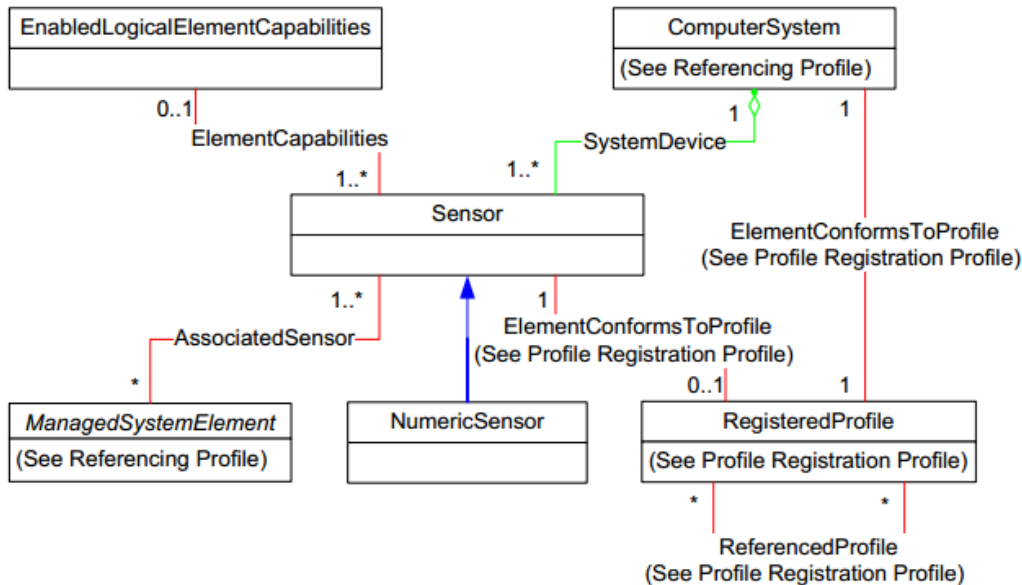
EnabledLogicalElementCapabilities

ComputerSystem
(See Referencing Profile)

0..1
ElementCapabilities
1..*

1
SystemDevice
1..*

1

ElementConformsToProfile
(See Profile Registration Profile)

Sensor

1..*
AssociatedSensor
*

1
ElementConformsToProfile
(See Profile Registration Profile)
0..1

1

ManagedSystemElement
(See Referencing Profile)

NumericSensor

RegisteredProfile
(See Profile Registration Profile)

*
*
ReferencedProfile
(See Profile Registration Profile)